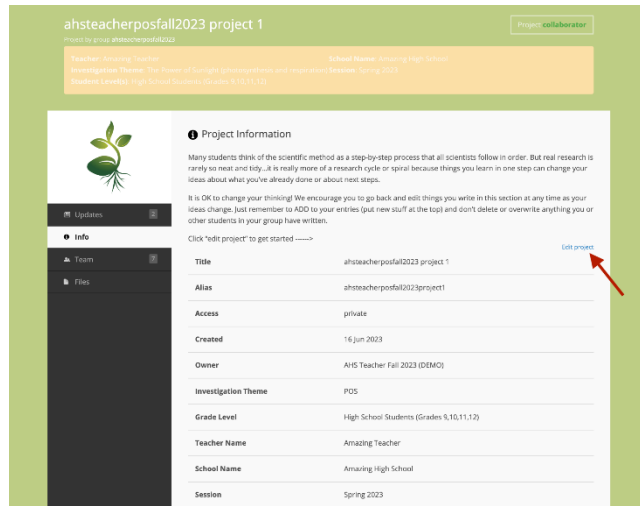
ahsteacherposfall2023 project 1

Project by group ahsteacherposfall2023

Project collaborator

Teacher: Amazing Teacher
Investigation Theme: The Power of Sunlight (photosynthesis and respiration)
Student Level(s): High School Students (Grades 9,10,11,12)

School Name: Amazing High School
Session: Spring 2023

Updates 2
Info
Team 7
Files

Project Information

Many students think of the scientific method as a step-by-step process that all scientists follow in order. But real research is rarely so neat and tidy...it is really more of a research cycle or spiral because things you learn in one step can change your ideas about what you've already done or about next steps.

It is OK to change your thinking! We encourage you to go back and edit things you write in this section at any time as your ideas change. Just remember to ADD to your entries (put new stuff at the top) and don't delete or overwrite anything you or other students in your group have written.

Click "edit project" to get started ------>

Edit project

| | |
|---|---|
| Title | ahsteacherposfall2023 project 1 |
| Alias | ahsteacherposfall2023project1 |
| Access | private |
| Created | 16 Jun 2023 |
| Owner | AHS Teacher Fall 2023 (DEMO) |
| Investigation Theme | POS |
| Grade Level | High School Students (Grades 9,10,11,12) |
| Teacher Name | Amazing Teacher |
| School Name | Amazing High School |
| Session | Spring 2023 |